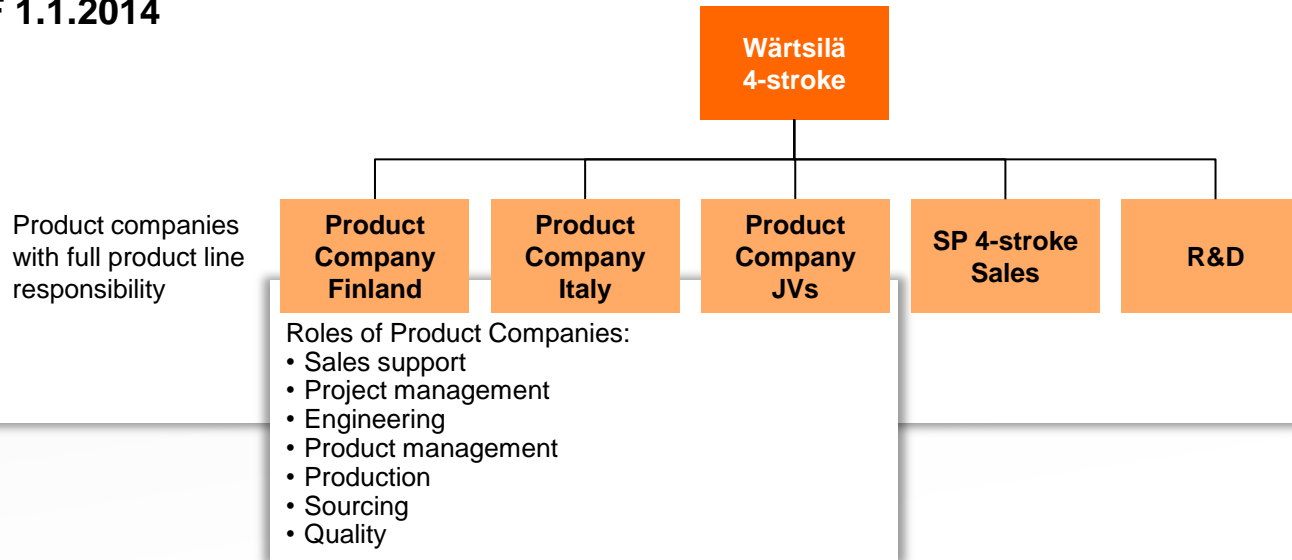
f 1.1.2014

Wärtsilä 4-stroke

Product companies with full product line responsibility

Product Company Finland

Product Company Italy

Product Company JVs

SP 4-stroke Sales

R&D

Roles of Product Companies:
• Sales support
• Project management
• Engineering
• Product management
• Production
• Sourcing
• Quality